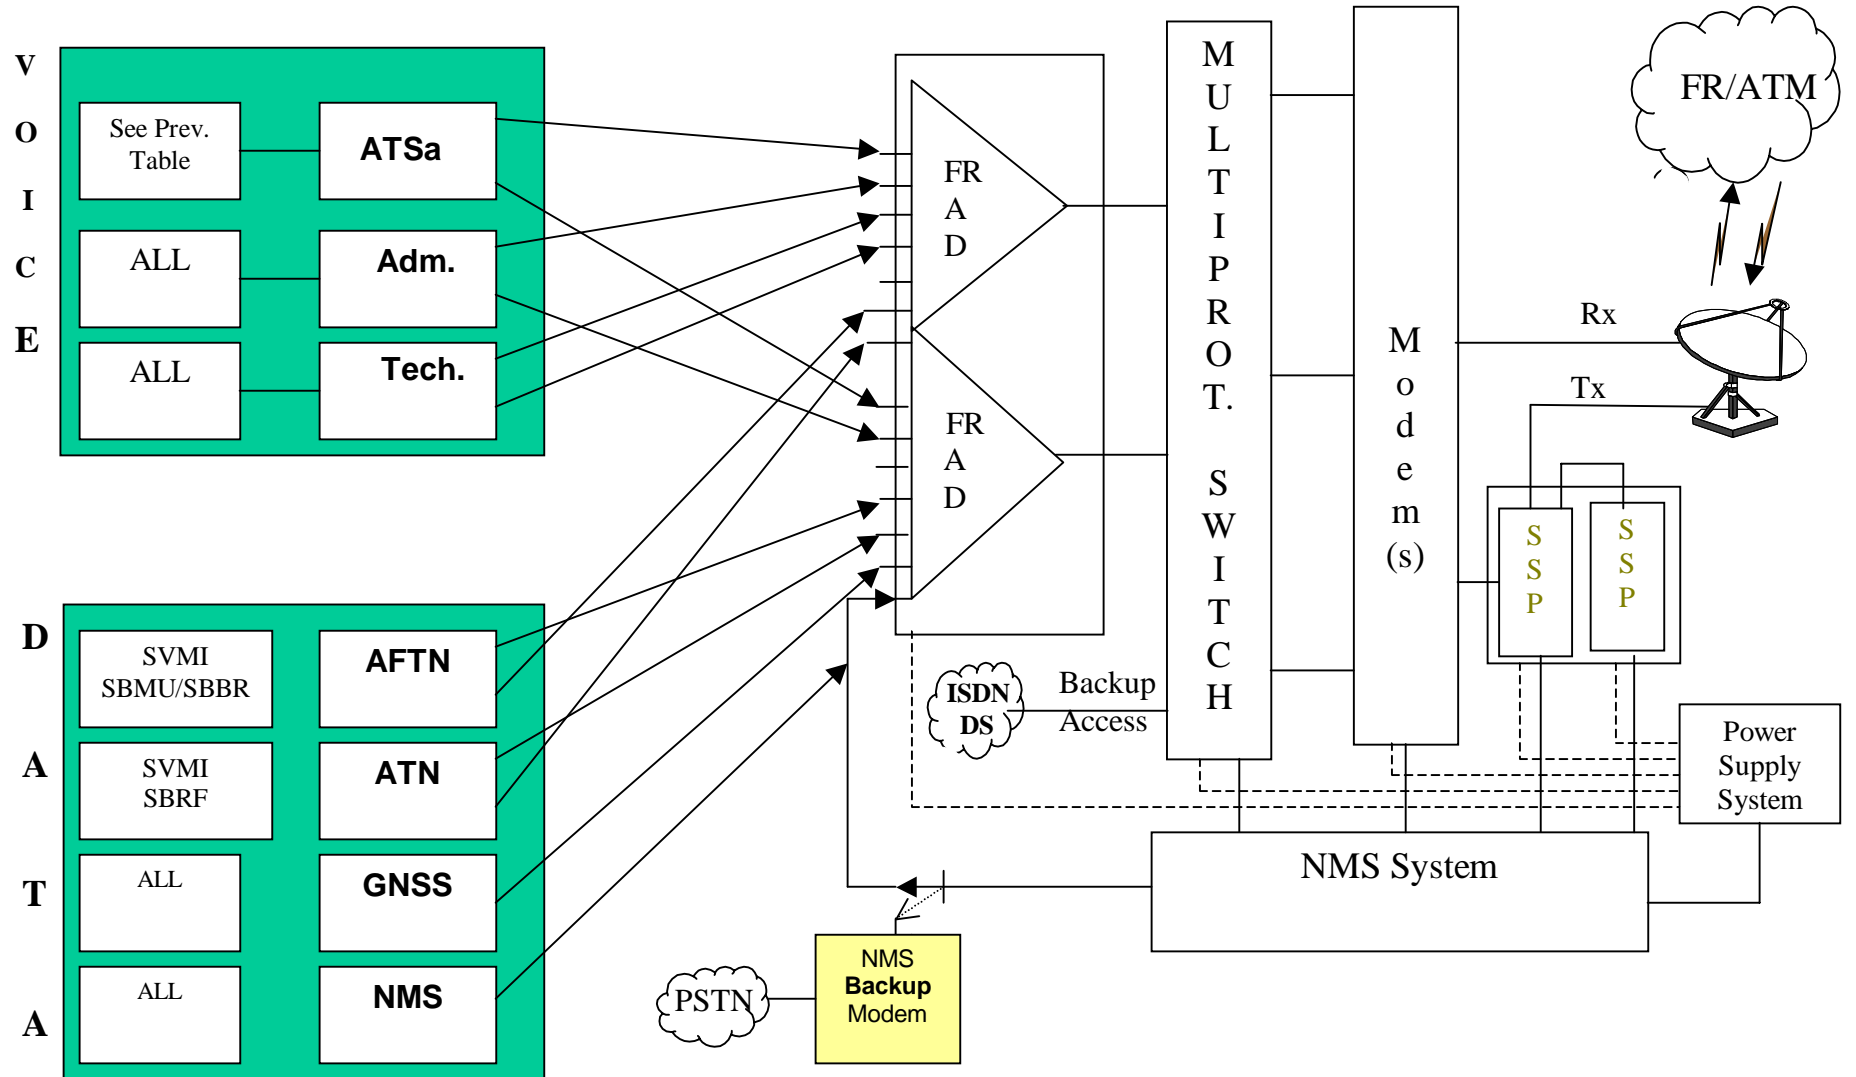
V
O
I
C
E

See Prev. Table
ATSa
ALL
Adm.
ALL
Tech.

D
A
T
A

SVMI SBMU/SBBR
AFTN
SVMI SBRF
ATN
ALL
GNSS
ALL
NMS

FR
A
D

FR
A
D

M
U
L
T
I
P
R
O
T.
S
W
I
T
C
H

M
o
d
e
m
(s)

FR/ATM

Rx
Tx

S
S
P

S
S
P

ISDN
DS

Backup
Access

Power
Supply
System

NMS System

PSTN

NMS
Backup
Modem